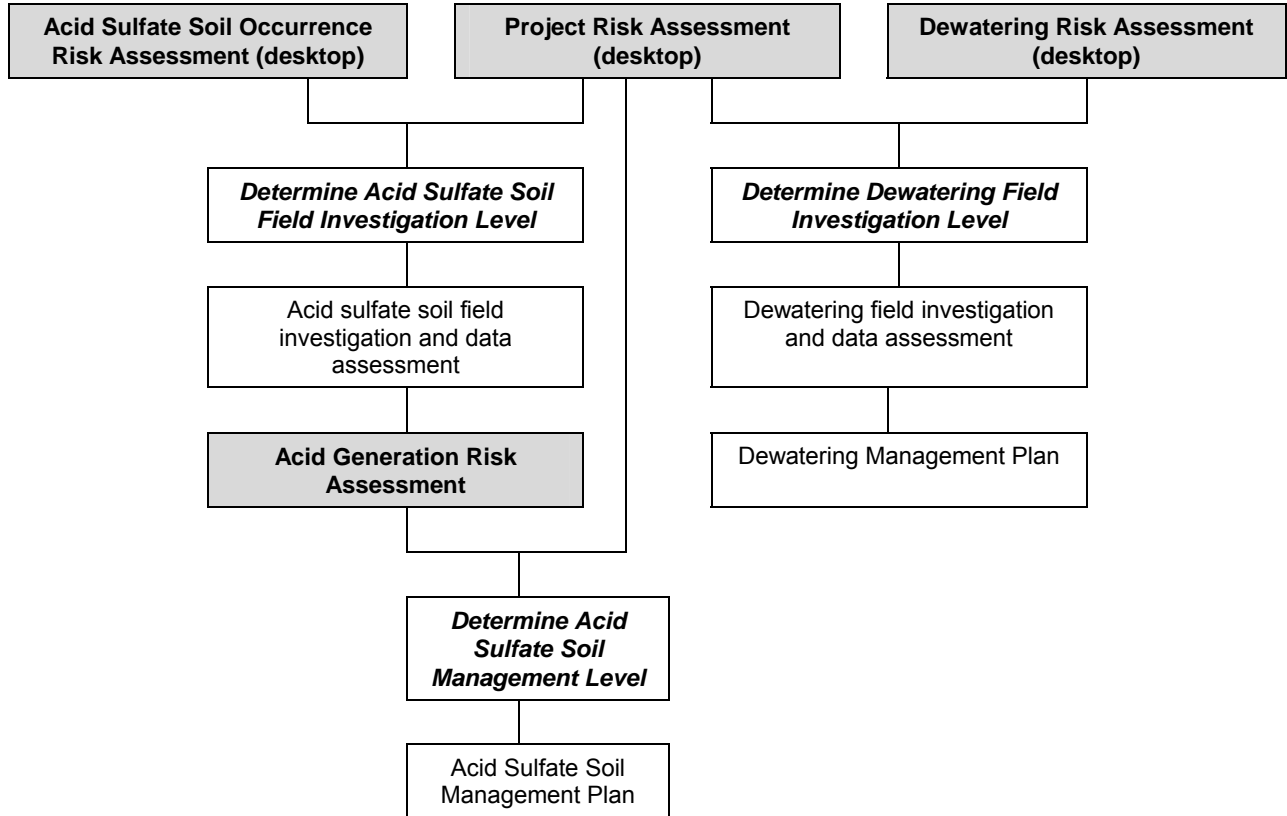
Acid Sulfate Soil Occurrence Risk Assessment (desktop)

Project Risk Assessment (desktop)

Dewatering Risk Assessment (desktop)

*Determine Acid Sulfate Soil Field Investigation Level*

*Determine Dewatering Field Investigation Level*

Acid sulfate soil field investigation and data assessment

Dewatering field investigation and data assessment

Acid Generation Risk Assessment

Dewatering Management Plan

*Determine Acid Sulfate Soil Management Level*

Acid Sulfate Soil Management Plan